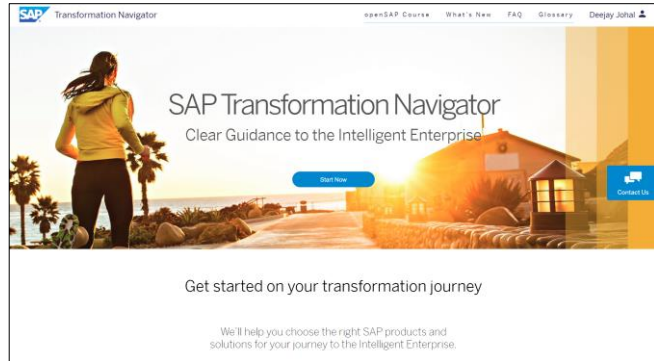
SAP Transformation Navigator

openSAP Course What's New FAQ Glossary Deejay Johal

SAP Transformation Navigator

Clear Guidance to the Intelligent Enterprise

Start Now

Contact Us

Get started on your transformation journey

We'll help you choose the right SAP products and solutions for your journey to the Intelligent Enterprise.